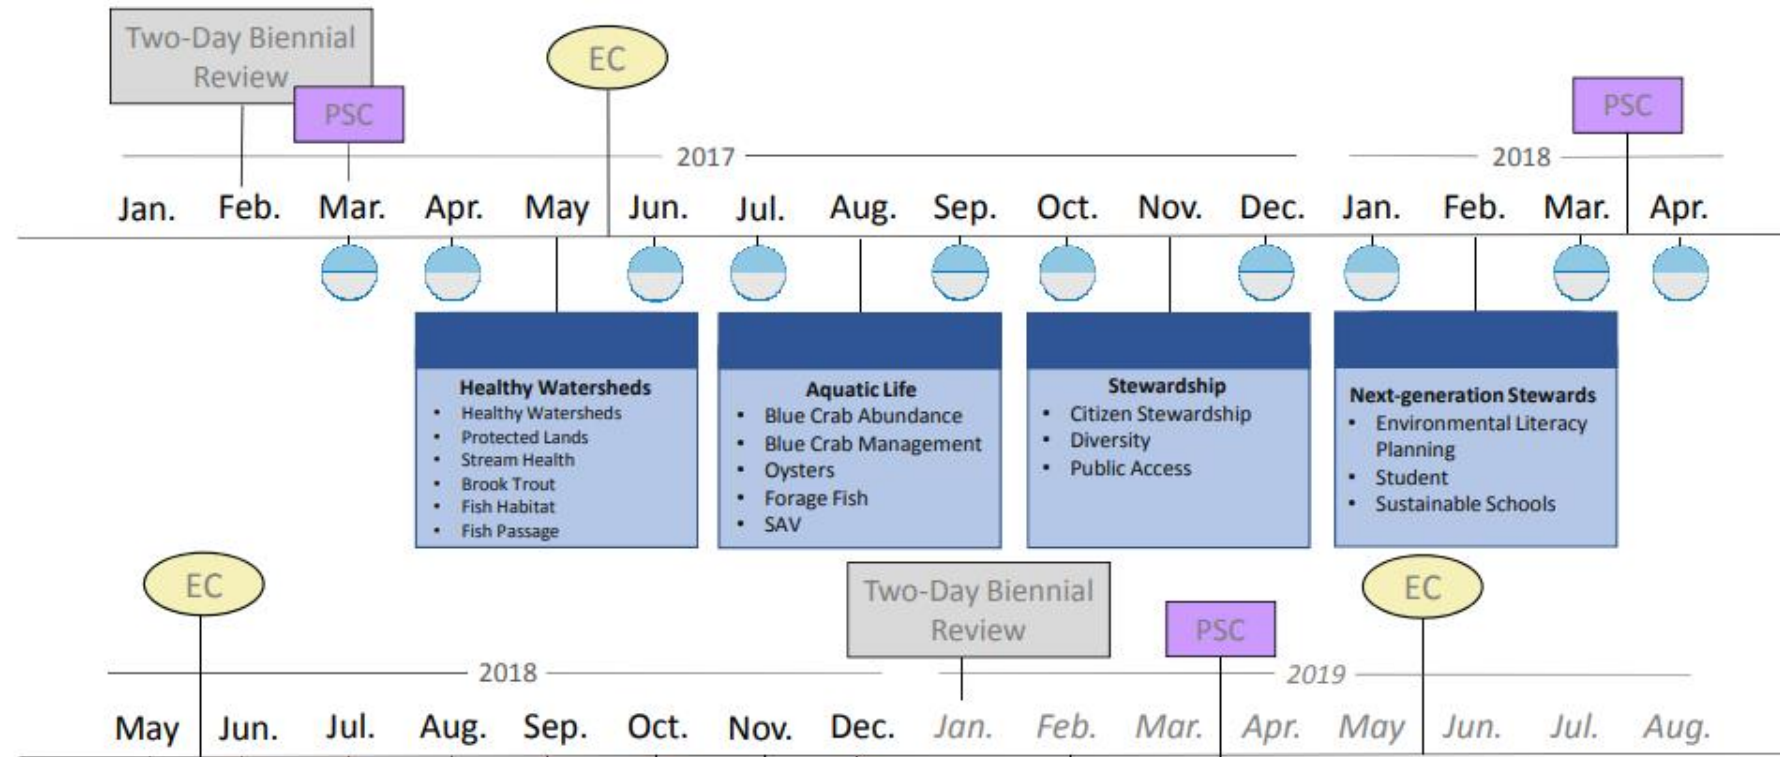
Two-Day Biennial Review

PSC

EC

PSC

2017

2018

Jan. Feb. Mar. Apr. May Jun. Jul. Aug. Sep. Oct. Nov. Dec. Jan. Feb. Mar. Apr.

Healthy Watersheds
- Healthy Watersheds
- Protected Lands
- Stream Health
- Brook Trout
- Fish Habitat
- Fish Passage

Aquatic Life
- Blue Crab Abundance
- Blue Crab Management
- Oysters
- Forage Fish
- SAV

Stewardship
- Citizen Stewardship
- Diversity
- Public Access

Next-generation Stewards
- Environmental Literacy Planning
- Student
- Sustainable Schools

EC

Two-Day Biennial Review

PSC

EC

2018

2019

May Jun. Jul. Aug. Sep. Oct. Nov. Dec. Jan. Feb. Mar. Apr. May Jun. Jul. Aug.